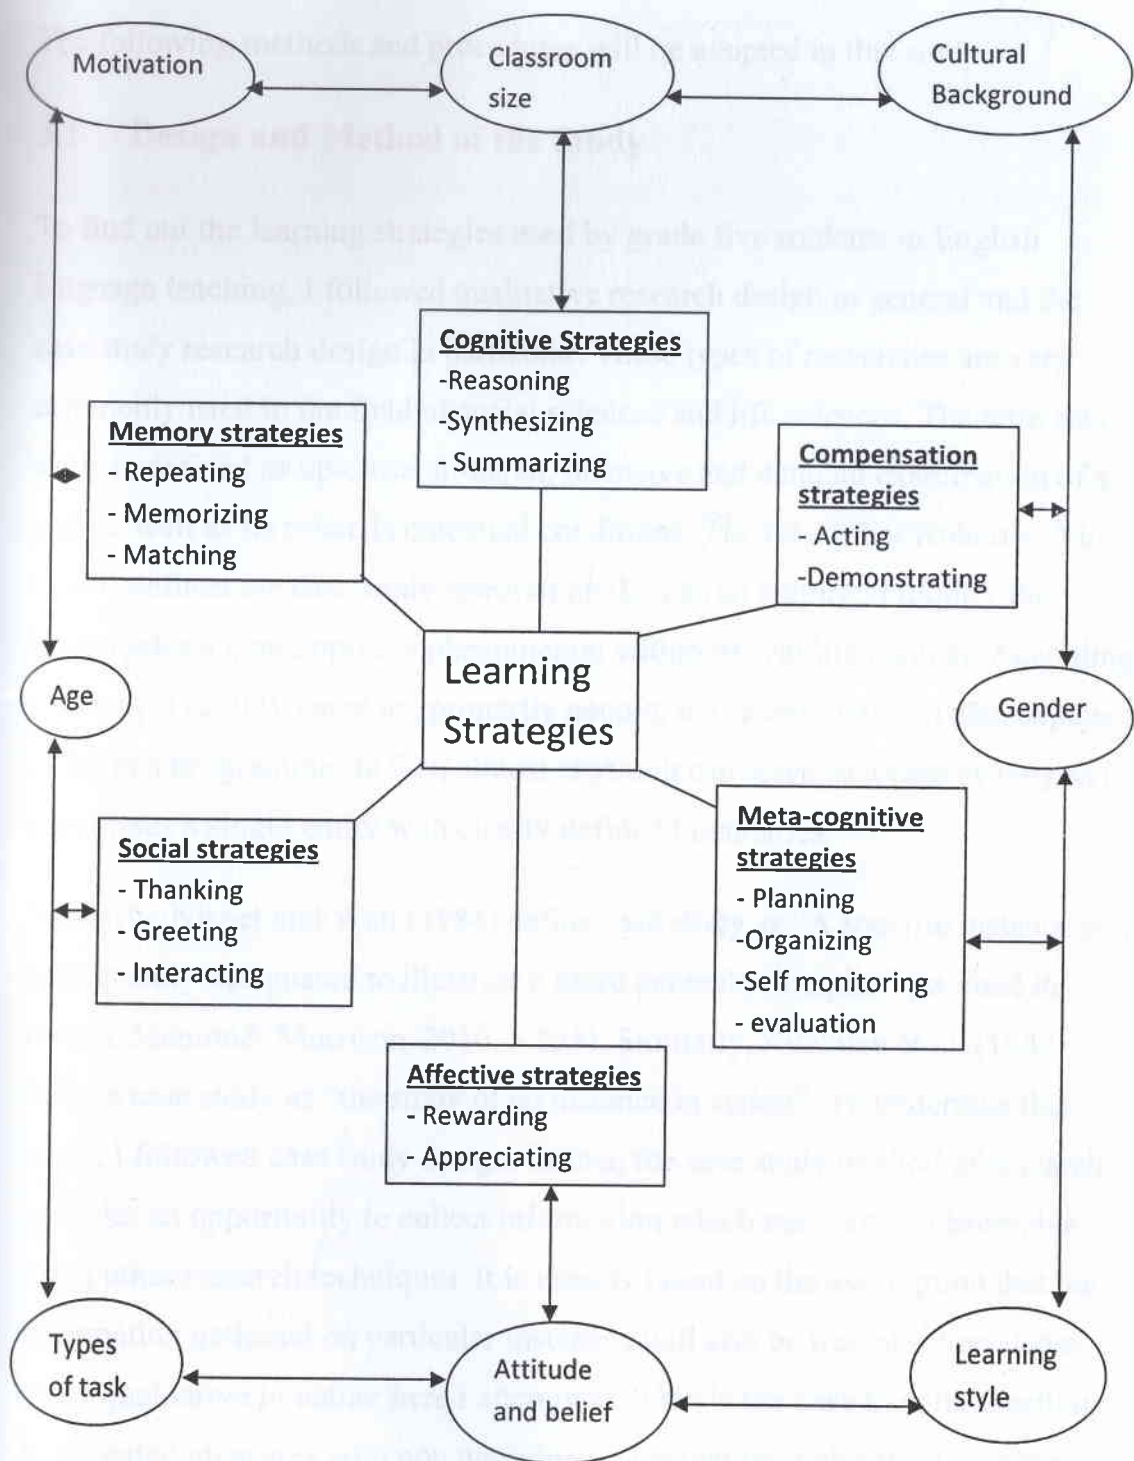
Motivation

Classroom size

Cultural Background

Cognitive Strategies
-Reasoning
-Synthesizing
-Summarizing

Memory strategies
- Repeating
- Memorizing
- Matching

Compensation strategies
- Acting
-Demonstrating

Age

Learning Strategies

Gender

Social strategies
- Thanking
- Greeting
- Interacting

Meta-cognitive strategies
- Planning
-Organizing
-Self monitoring
- evaluation

Affective strategies
- Rewarding
- Appreciating

Types of task

Attitude and belief

Learning style